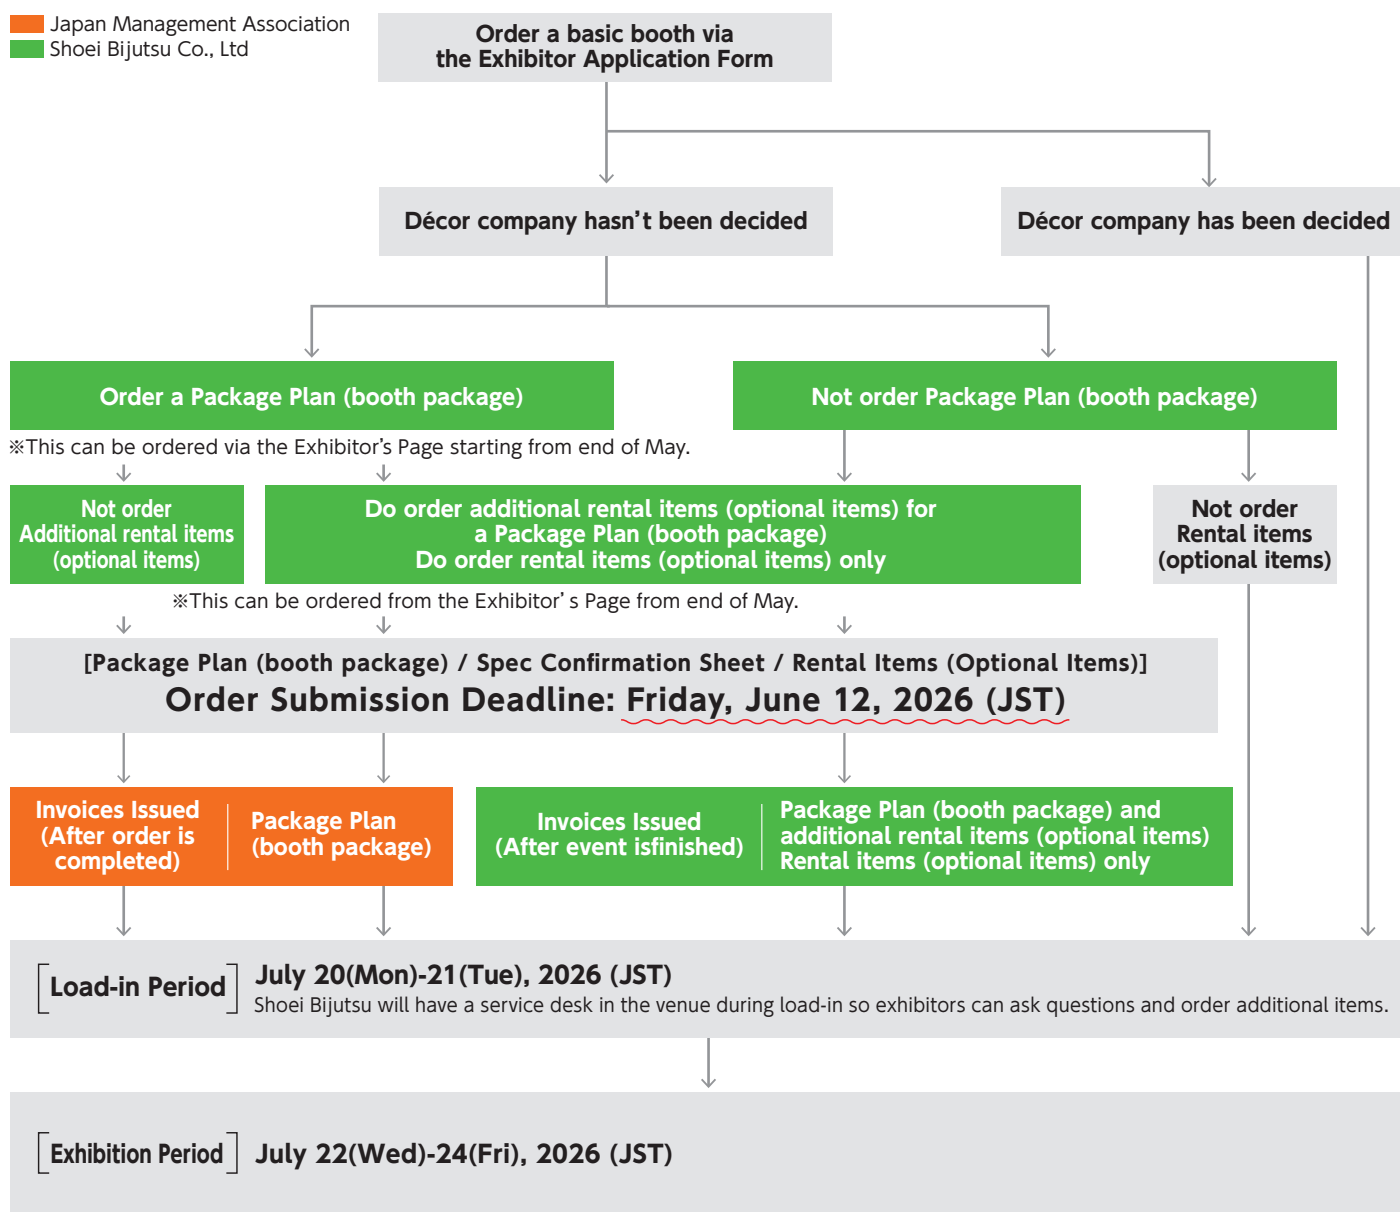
Japan Management Association
Shoei Bijutsu Co., Ltd

Order a basic booth via the Exhibitor Application Form

Décor company hasn’t been decided

Décor company has been decided

Order a Package Plan (booth package)

Not order Package Plan (booth package)

※This can be ordered via the Exhibitor’s Page starting from end of May.

Not order Additional rental items (optional items)

Do order additional rental items (optional items) for a Package Plan (booth package)
Do order rental items (optional items) only

Not order Rental items (optional items)

※This can be ordered from the Exhibitor’ s Page from end of May.

[Package Plan (booth package) / Spec Confirmation Sheet / Rental Items (Optional Items)]
Order Submission Deadline: Friday, June 12, 2026 (JST)

Invoices Issued (After order is completed)

Package Plan (booth package)

Invoices Issued (After event isfinished)

Package Plan (booth package) and additional rental items (optional items)
Rental items (optional items) only

Load-in Period

July 20(Mon)-21(Tue), 2026 (JST)
Shoei Bijutsu will have a service desk in the venue during load-in so exhibitors can ask questions and order additional items.

Exhibition Period

July 22(Wed)-24(Fri), 2026 (JST)